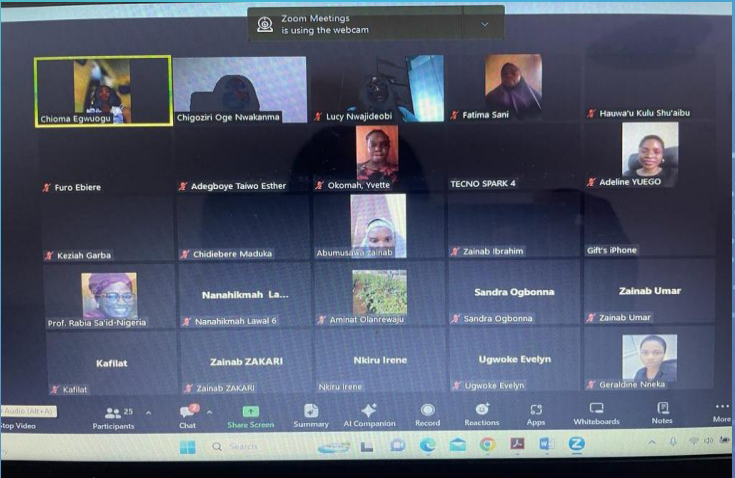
Zoom Meetings
is using the webcam

Chioma Egwuogu
Chigoziri Oge Nwakanma
Lucy Nwajideobi
Fatima Sani
Hauwa'u Kulu Shu'aibu

Furo Ebiere
Adegboye Taiwo Esther
Okomah, Yvette
TECNO SPARK 4
Adeline YUEGO

Keziah Garba
Chidiebere Maduka
Abumusawa Zainab
Zainab Ibrahim
Gift's iPhone

Prof. Rabia Sa'id-Nigeria
Nanahikmah La...
Nanahikmah Lawal 6
Aminat Olanrewaju
Sandra Ogbonna
Sandra Ogbonna
Zainab Umar
Zainab Umar

Kafilat
Kafilat
Zainab ZAKARI
Zainab ZAKARI
Nkiru Irene
Nkiru Irene
Ugwoke Evelyn
Ugwoke Evelyn
Geraldine Nneka

Audio (Alt+A)
Stop Video
25
Participants
Chat
Share Screen
Summary
AI Companion
Record
Reactions
Apps
Whiteboards
Notes
More

Search